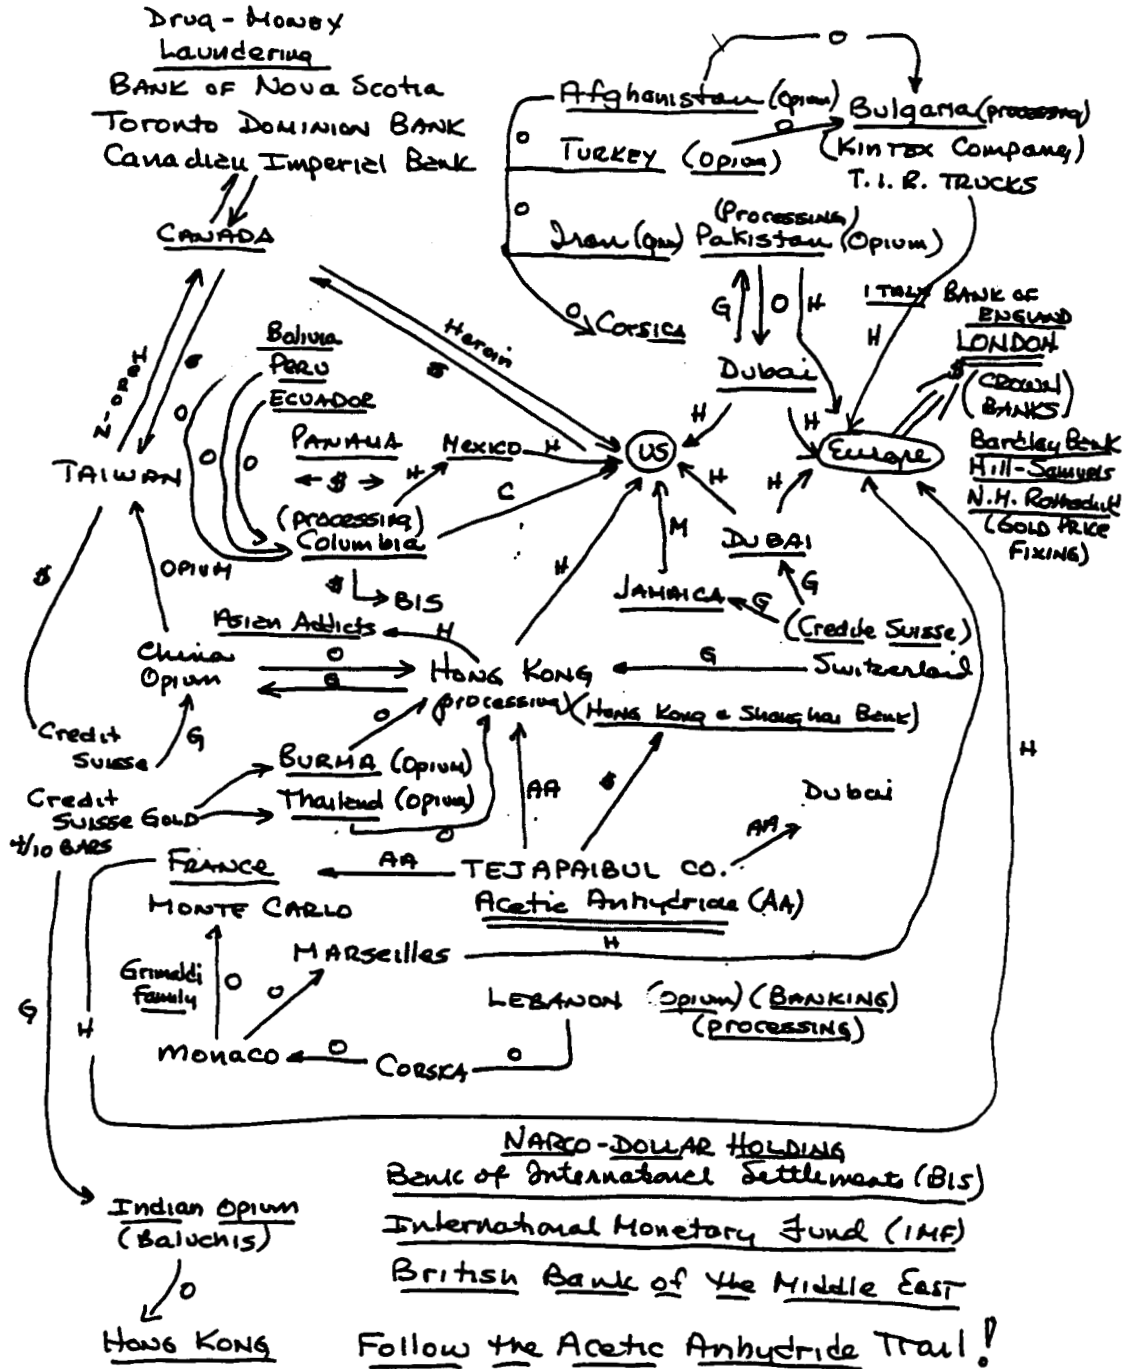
Drug-Money Laundering
BANK OF Nova Scotia
Toronto DOMINION BANK
Canadian Imperial Bank

CANADA

O

Afghanistan (opium)
Bulgaria (processing)
(Kintex Company)
T. I. R. TRUCKS
O
TURKEY (OPIUM)
O
Iran (opium)
(Processing) Pakistan (Opium)

G O H
O Corsica
ITALY BANK OF ENGLAND
LONDON
H
Dubai
$ (CROWN BANKS)
H
Bartley Bank
Hill-Samuels
N.H. Rothschild
(GOLD PRICE FIXING)

N-OPEC H
$
O
Bolivia
PERU
ECUADOR
Heroin
$
TAIWAN
O O
PANAMA
← $ →
H
MEXICO H
C
US
H
H
H
Europe
(processing)
Columbia
H
M
DUBAI
G
$ → BIS
$
OPIUM
JAMAICA G
Asian Addicts H
(Credit Suisse)
China Opium
O
$
HONG KONG
(processing)
G
Switzerland
(Hong Kong & Shanghai Bank)
Credit Suisse
G
O
BURMA (Opium)
Thailand (opium)
O
AA
$
Dubai
H
Credit Suisse GOLD
4/10 BARS
FRANCE
AA
TEJAPAIBUL CO.
AA
Acetic Anhydride (AA)
MONTE CARLO
H
MARSeilles
Grimaldi Family
O
O
LEBANON (Opium) (BANKING)
(PROCESSING)
G
H
Monaco
O
CORSICA
O

NARCO-DOLLAR HOLDING
Bank of International Settlements (BIS)
International Monetary Fund (IMF)
British Bank of the Middle East

Indian Opium
(Baluchis)
O
HONG KONG

Follow the Acetic Anhydride Trail!